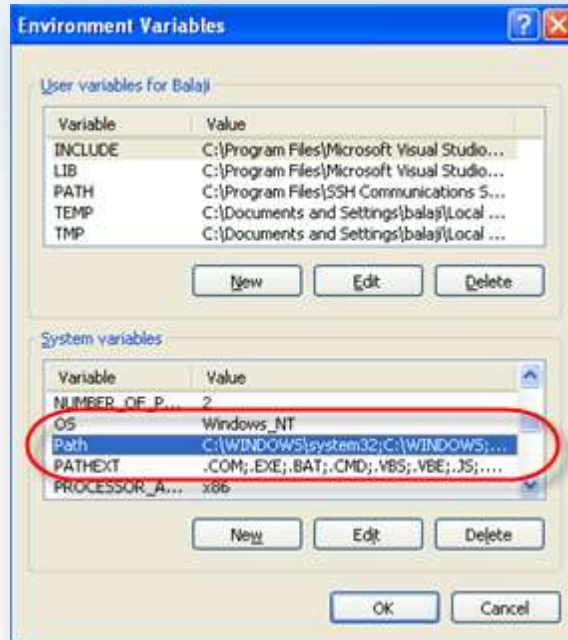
Environment Variables

User variables for Balaji

| Variable | Value |
|---|---|
| INCLUDE | C:\Program Files\Microsoft Visual Studio... |
| LIB | C:\Program Files\Microsoft Visual Studio... |
| PATH | C:\Program Files\SSH Communications S... |
| TEMP | C:\Documents and Settings\balaji\Local ... |
| TMP | C:\Documents and Settings\balaji\Local ... |

New Edit Delete

System variables

| Variable | Value |
|---|---|
| NUMBER_OF_P... | 2 |
| OS | Windows_NT |
| Path | C:\WINDOWS\system32;C:\WINDOWS;... |
| PATHEXT | .COM;.EXE;.BAT;.CMD;.VBS;.VBE;.JS;.... |
| PROCESSOR_A... | x86 |

New Edit Delete

OK Cancel